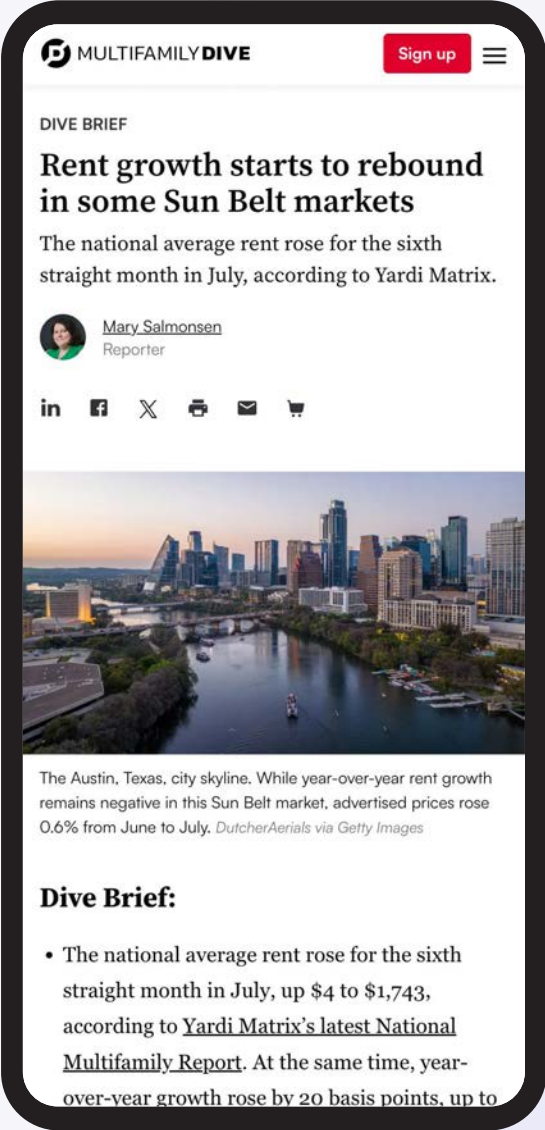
MULTIFAMILYDIVE

Sign up

DIVE BRIEF

Rent growth starts to rebound in some Sun Belt markets

The national average rent rose for the sixth straight month in July, according to Yardi Matrix.

Mary Salmonsen
Reporter

The Austin, Texas, city skyline. While year-over-year rent growth remains negative in this Sun Belt market, advertised prices rose 0.6% from June to July. DutcherAerials via Getty Images

Dive Brief:

• The national average rent rose for the sixth straight month in July, up $4 to $1,743, according to Yardi Matrix's latest National Multifamily Report. At the same time, year-over-year growth rose by 20 basis points, up to